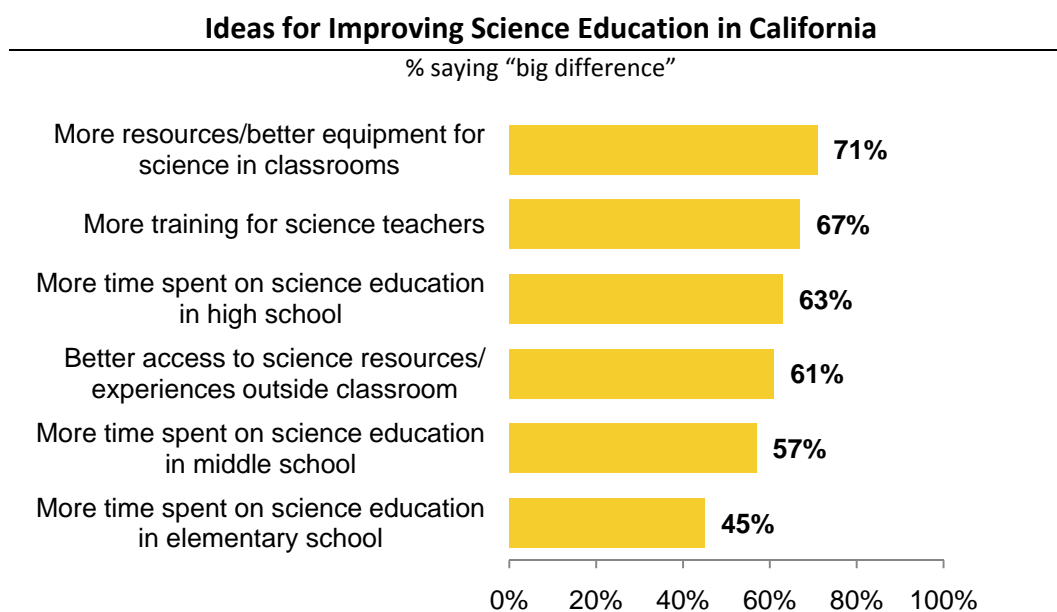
Ideas for Improving Science Education in California

% saying “big difference”

More resources/better equipment for science in classrooms 71%

More training for science teachers 67%

More time spent on science education in high school 63%

Better access to science resources/ experiences outside classroom 61%

More time spent on science education in middle school 57%

More time spent on science education in elementary school 45%

0% 20% 40% 60% 80% 100%